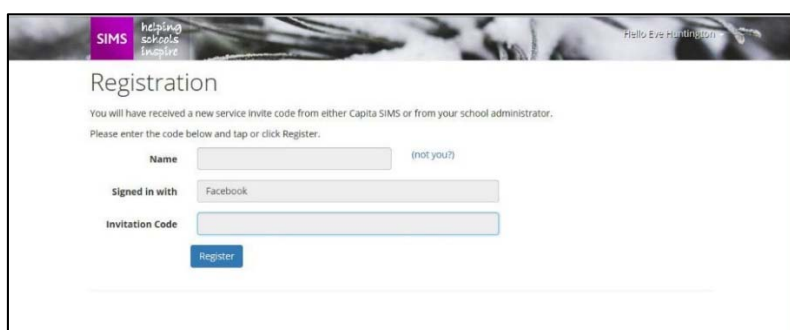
SIMS helping schools inspire

Hello Eve Huntington

Registration

You will have received a new service invite code from either Capita SIMS or from your school administrator.

Please enter the code below and tap or click Register.

Name (not you?)

Signed in with Facebook

Invitation Code

Register